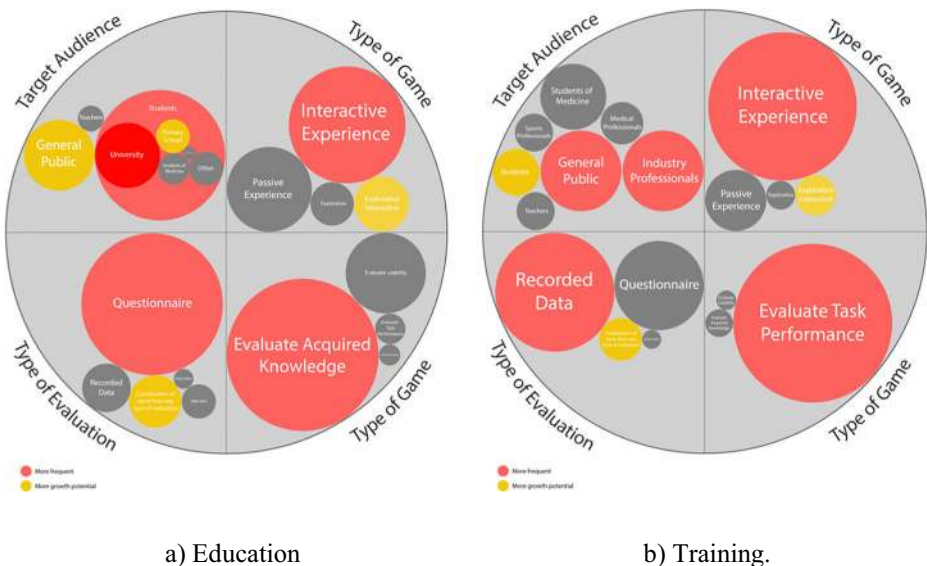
Target Audience

Type of Game

Teachers

Students

General Public

University

Primary School

Students of Medicine

Other

Interactive Experience

Passive Experience

Exploration

Exploration Interaction

Questionnaire

Evaluate usability

Evaluate Task Performance

Evaluate Acquired Knowledge

Recorded Data

Combination of more than one type of evaluation

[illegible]

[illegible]

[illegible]

Type of Evaluation

Type of Game

More frequent

More growth potential

Target Audience

Type of Game

Students of Medicine

Medical Professionals

Sports Professionals

General Public

Industry Professionals

Students

Teachers

Interactive Experience

Passive Experience

Exploration

Exploration Interaction

Recorded Data

Questionnaire

Combination of more than one type of evaluation

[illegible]

Evaluate usability

Evaluate Acquired Knowledge

Evaluate Task Performance

Type of Evaluation

Type of Game

More frequent

More growth potential

a) Education

b) Training.